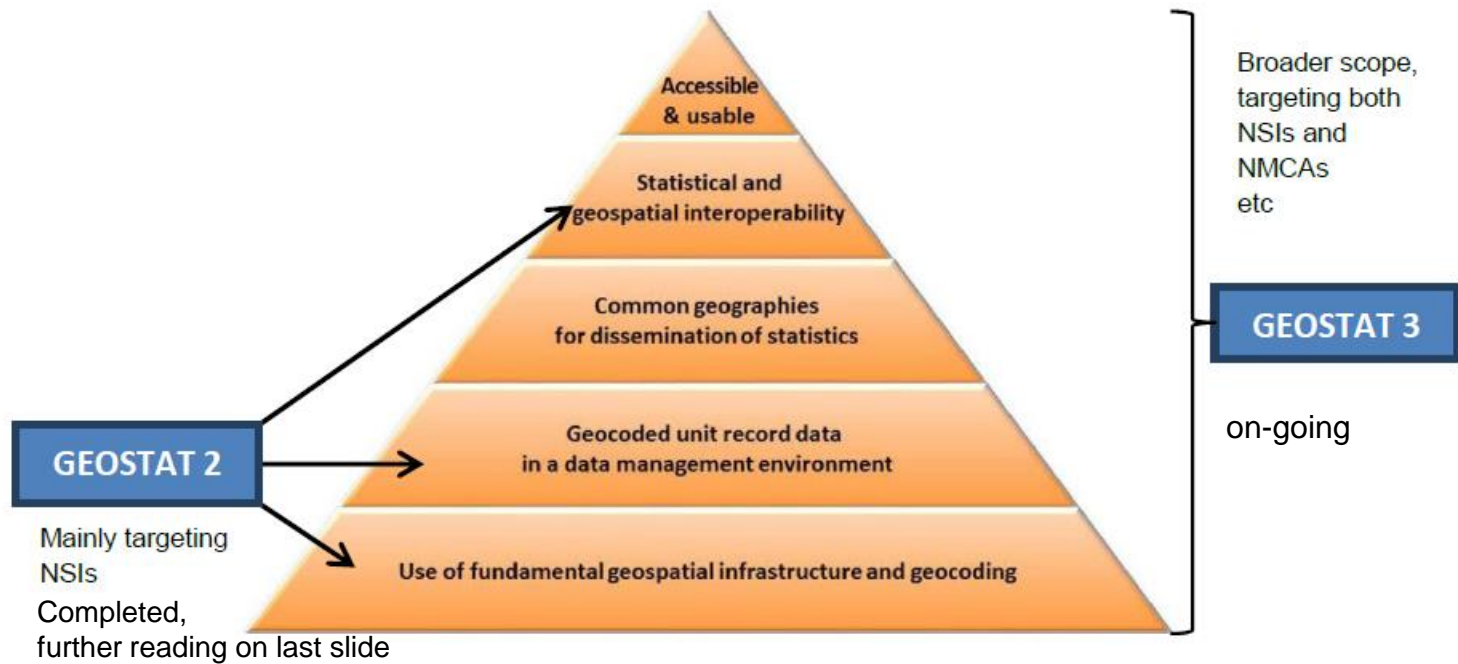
Accessible & usable

Statistical and geospatial interoperability

Common geographies for dissemination of statistics

Geocoded unit record data in a data management environment

Use of fundamental geospatial infrastructure and geocoding

Broader scope, targeting both NSIs and NMCAs etc

GEOSTAT 3

on-going

GEOSTAT 2

Mainly targeting NSIs

Completed, further reading on last slide